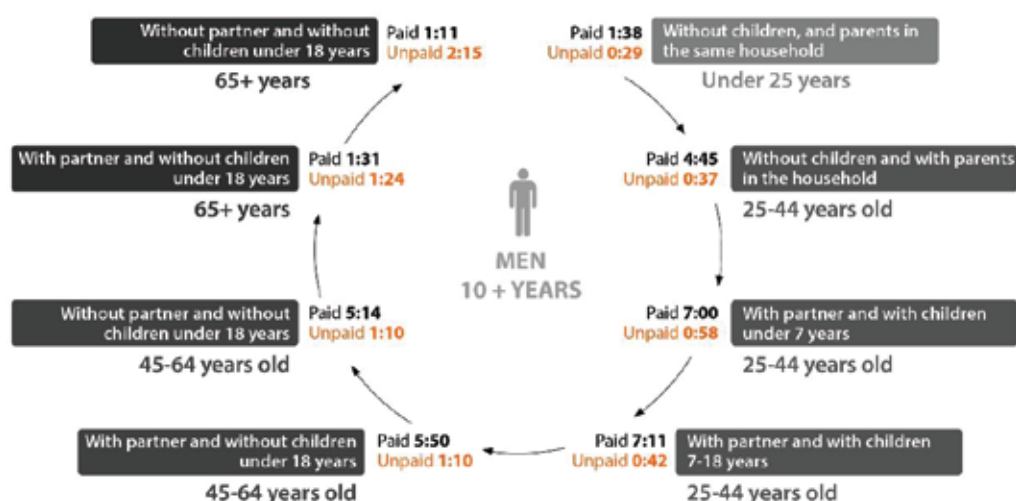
Without partner and without children under 18 years
Paid 1:11
Unpaid 2:15
65+ years

Paid 1:38
Unpaid 0:29
Without children, and parents in the same household
Under 25 years

With partner and without children under 18 years
Paid 1:31
Unpaid 1:24
65+ years

Paid 4:45
Unpaid 0:37
Without children and with parents in the household
25-44 years old

MEN
10 + YEARS

Without partner and without children under 18 years
Paid 5:14
Unpaid 1:10
45-64 years old

Paid 7:00
Unpaid 0:58
With partner and with children under 7 years
25-44 years old

With partner and without children under 18 years
Paid 5:50
Unpaid 1:10
45-64 years old

Paid 7:11
Unpaid 0:42
With partner and with children 7-18 years
25-44 years old